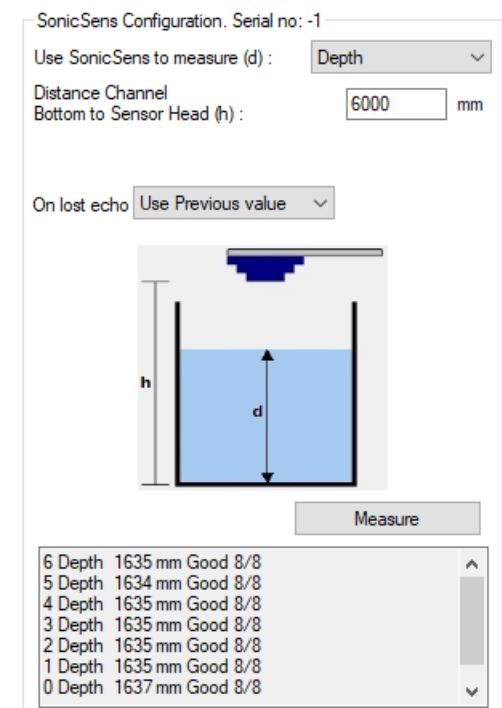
SonicSens Configuration. Serial no: -1

Use SonicSens to measure (d) : Depth

Distance Channel Bottom to Sensor Head (h) : 6000 mm

On lost echo Use Previous value

h

d

Measure

6 Depth 1635 mm Good 8/8
5 Depth 1634 mm Good 8/8
4 Depth 1635 mm Good 8/8
3 Depth 1635 mm Good 8/8
2 Depth 1635 mm Good 8/8
1 Depth 1635 mm Good 8/8
0 Depth 1637 mm Good 8/8